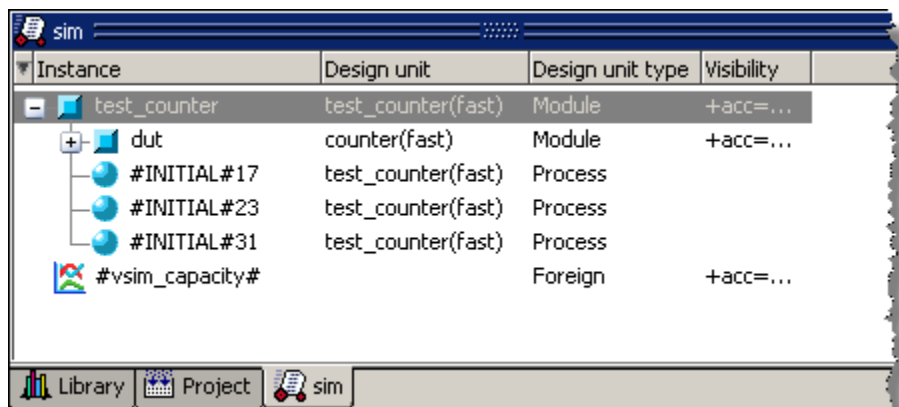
sim

| Instance | Design unit | Design unit type | Visibility |
|---|---|---|---|
| test_counter | test_counter(fast) | Module | +acc=... |
| dut | counter(fast) | Module | +acc=... |
| #INITIAL#17 | test_counter(fast) | Process | |
| #INITIAL#23 | test_counter(fast) | Process | |
| #INITIAL#31 | test_counter(fast) | Process | |
| #vsim_capacity# | | Foreign | +acc=... |

Library Project sim